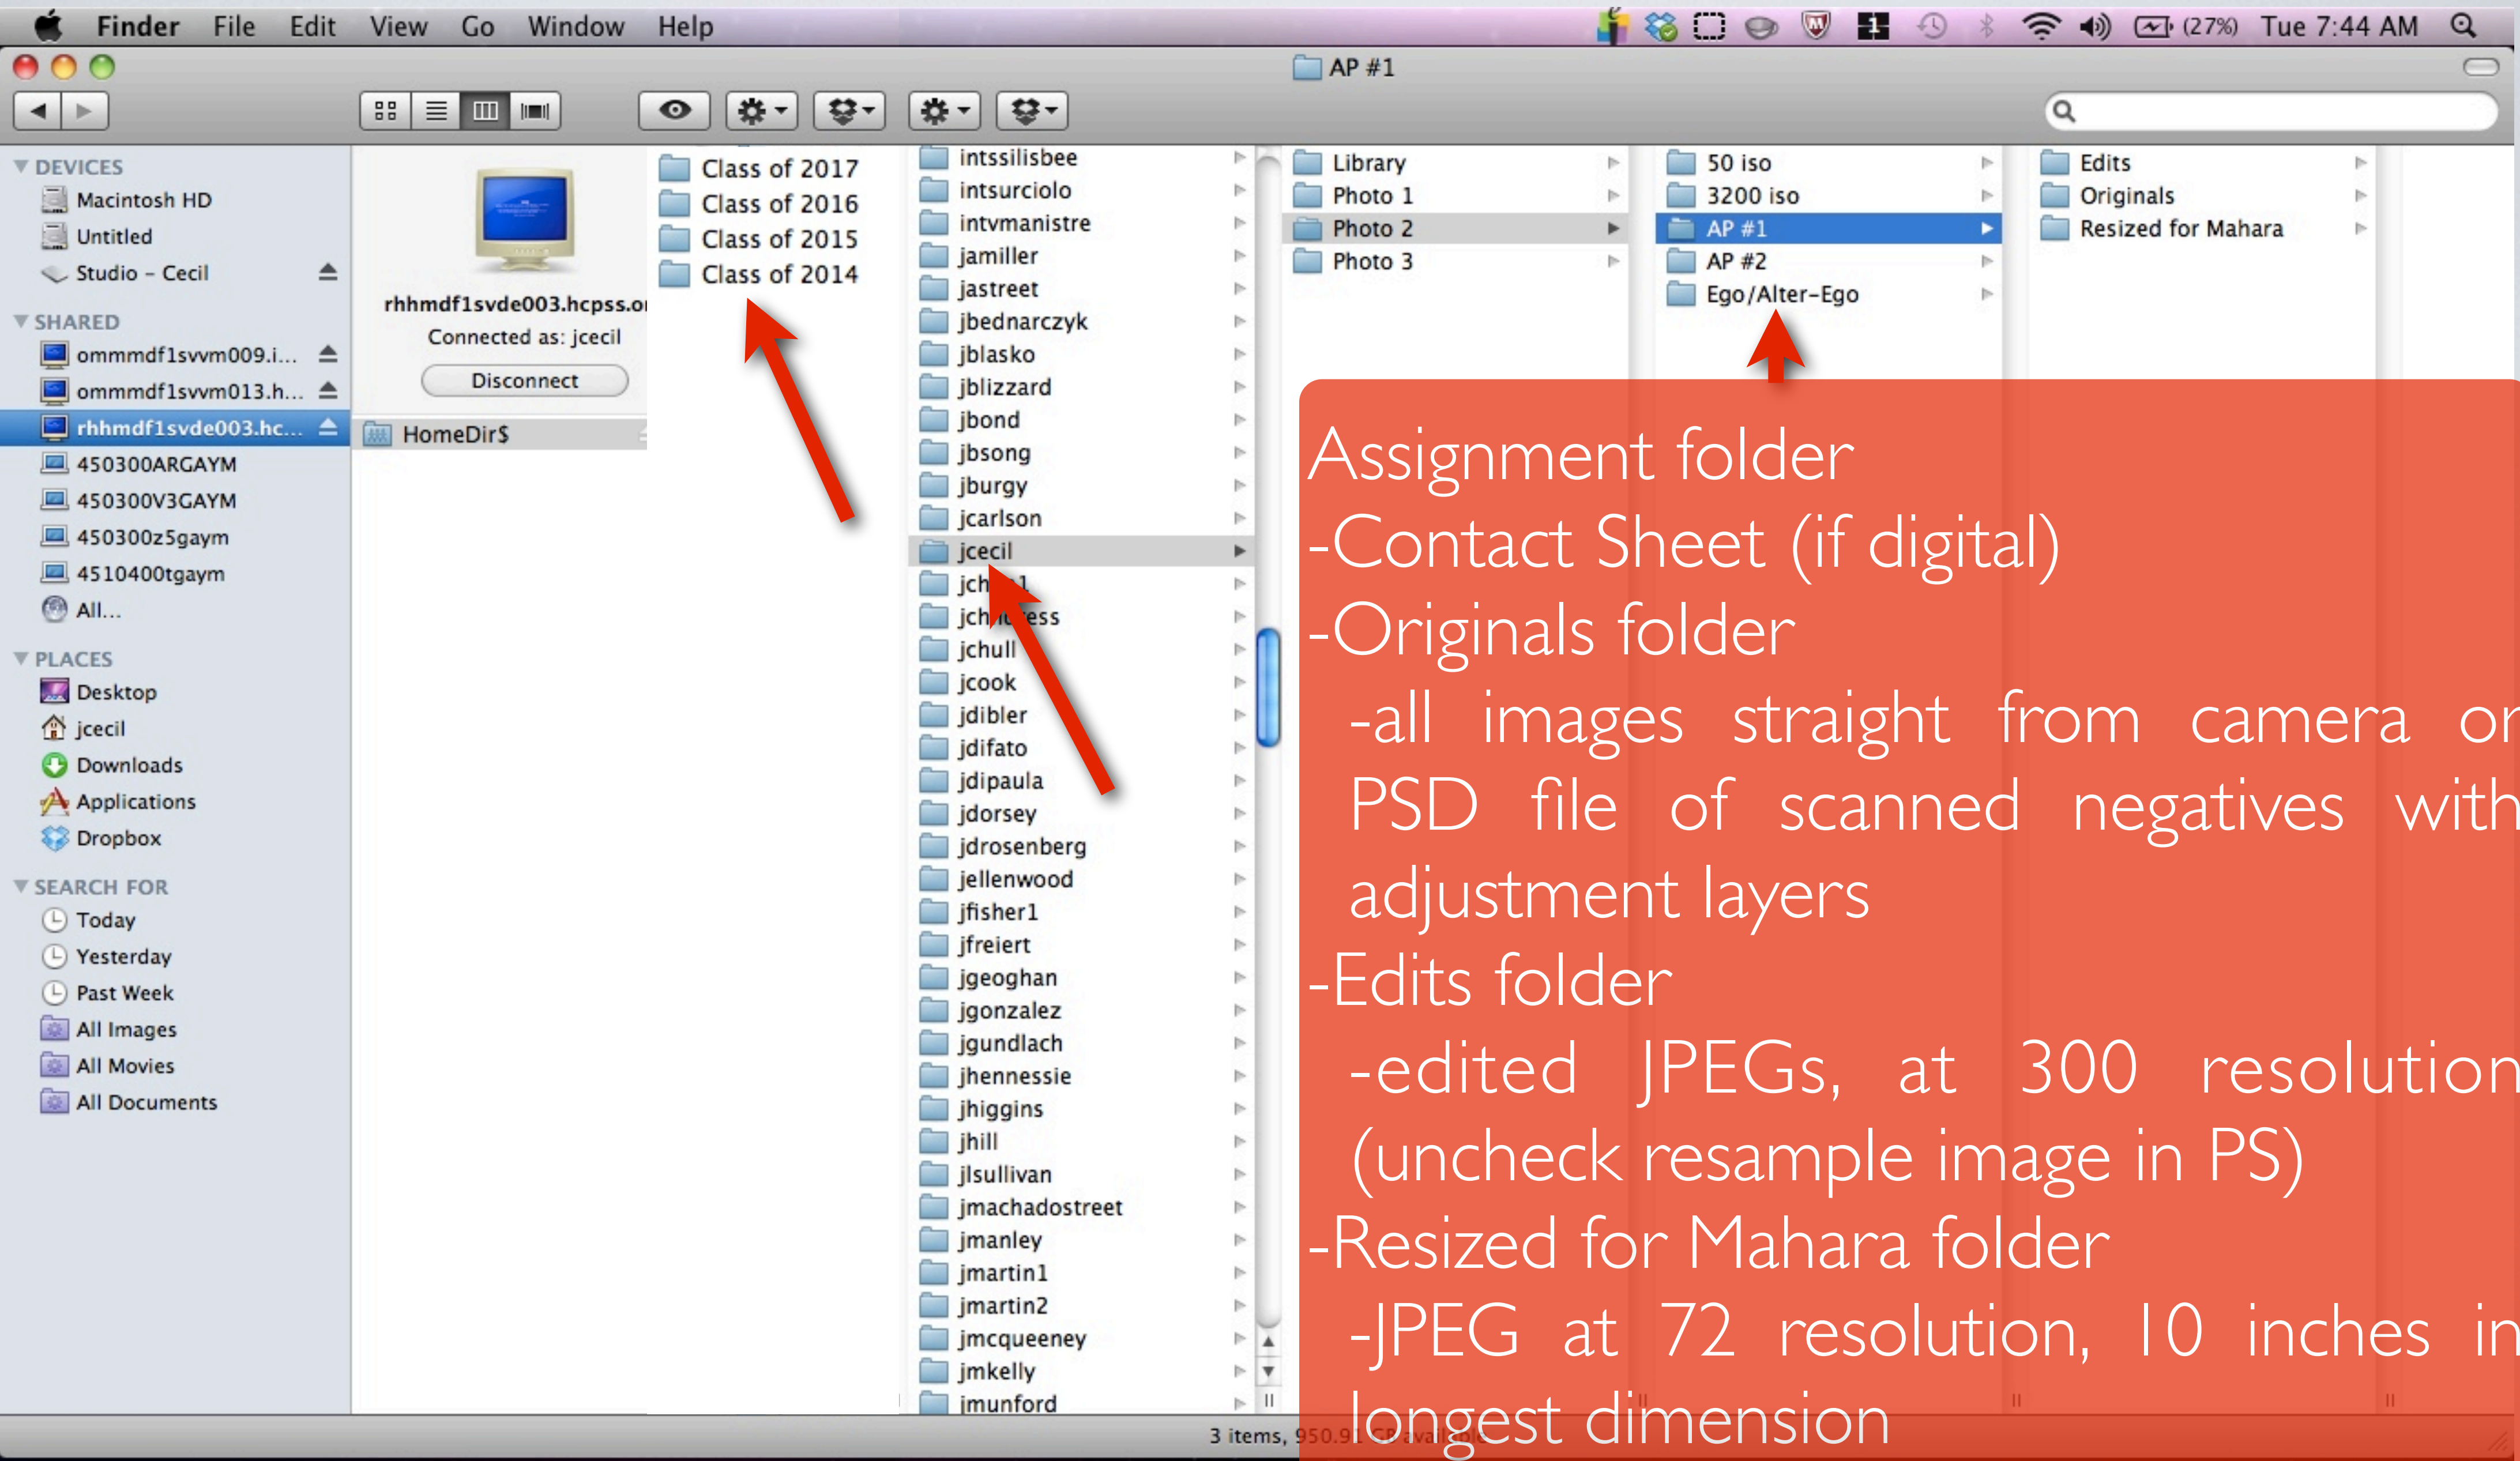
Finder File Edit View Go Window Help

(27%) Tue 7:44 AM

AP #1

DEVICES
Macintosh HD
Untitled
Studio - Cecil

SHARED
ommmdf1svvm009.i...
ommmdf1svvm013.h...
rhhmdf1svde003.hc...
450300ARGAYM
450300V3GAYM
450300z5gaym
4510400tgaym
All...

PLACES
Desktop
jcecil
Downloads
Applications
Dropbox

SEARCH FOR
Today
Yesterday
Past Week
All Images
All Movies
All Documents

rhhmdf1svde003.hcpss.o
Connected as: jcecil
Disconnect

HomeDir$

Class of 2017
Class of 2016
Class of 2015
Class of 2014

intssilisbee
intsurciolo
intvmanistre
jamiller
jastreet
jbednarczyk
jblasko
jblizzard
jbond
jbsong
jburgy
jcarlson
jcecil
jch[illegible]1
jch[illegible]ess
jchull
jcook
jdibler
jdifato
jdipaula
jdorsey
jdrosenberg
jellenwood
jfisher1
jfreiert
jgeoghan
jgonzalez
jgundlach
jhennessie
jhiggins
jhill
jlsullivan
jmachadostreet
jmanley
jmartin1
jmartin2
jmcqueeney
jmkelly
jmunford

Library
Photo 1
Photo 2
Photo 3

50 iso
3200 iso
AP #1
AP #2
Ego/Alter-Ego

Edits
Originals
Resized for Mahara

Assignment folder
-Contact Sheet (if digital)
-Originals folder
-all images straight from camera or PSD file of scanned negatives with adjustment layers
-Edits folder
-edited JPEGs, at 300 resolution (uncheck resample image in PS)
-Resized for Mahara folder
-JPEG at 72 resolution, 10 inches in longest dimension

3 items, 950.9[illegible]